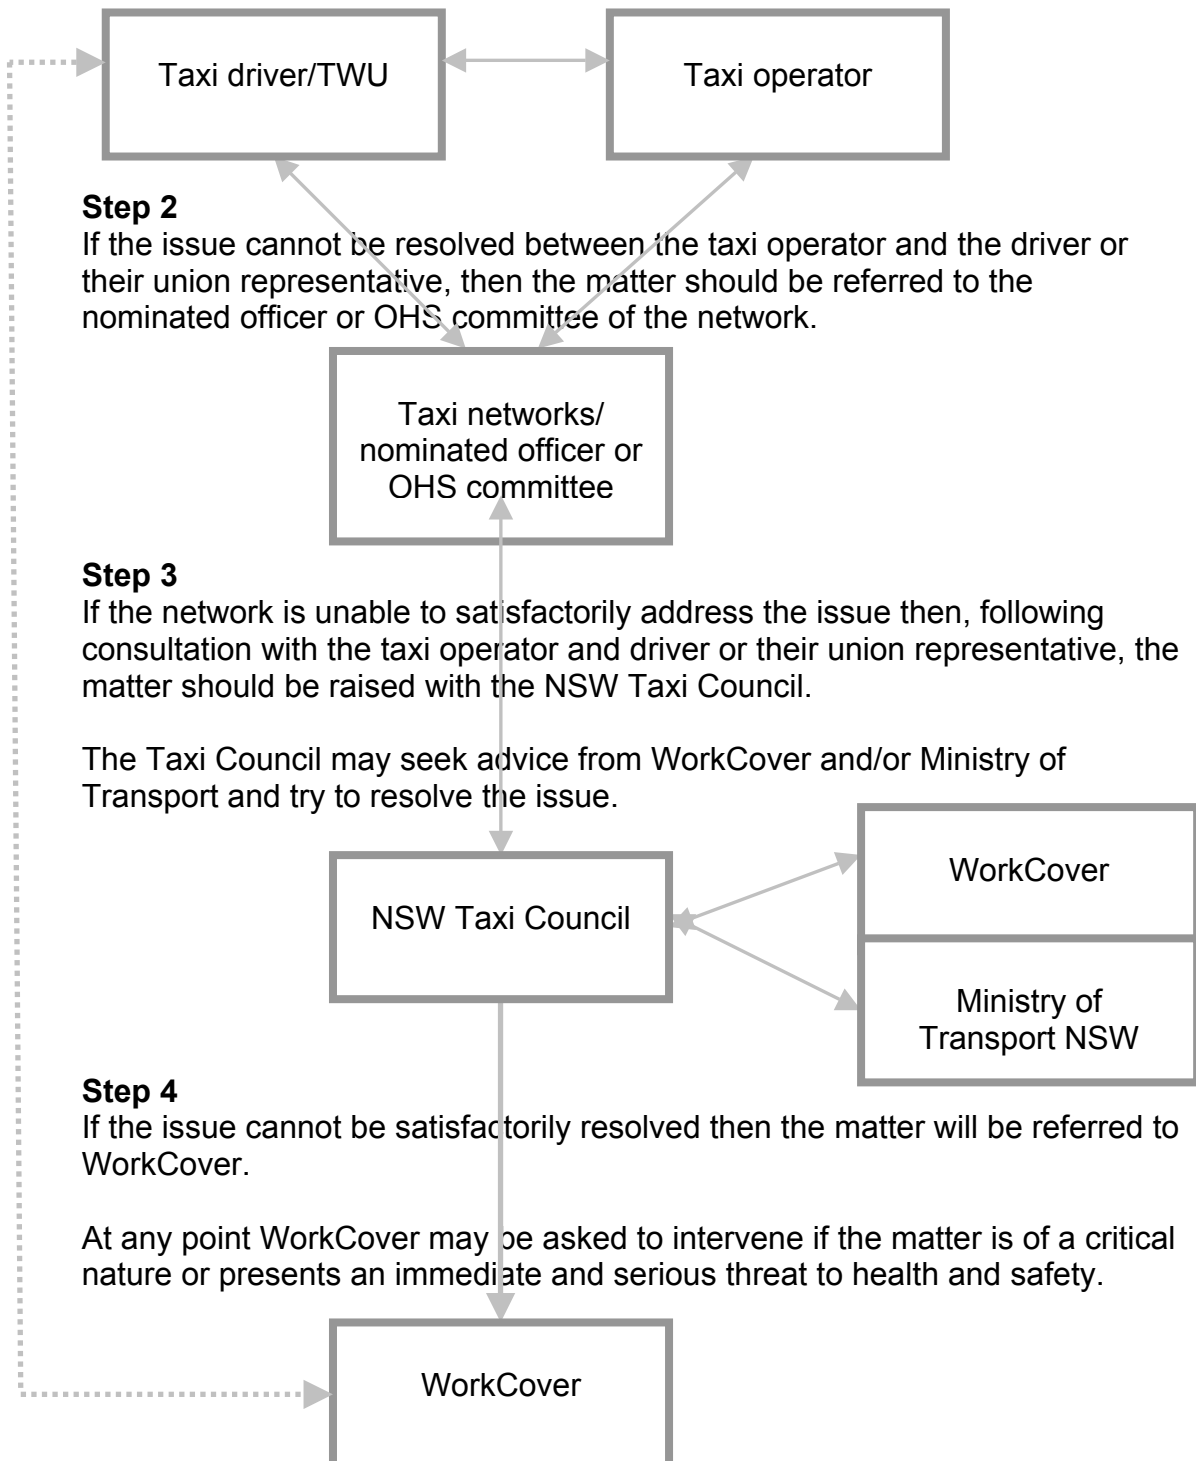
Taxi driver/TWU

Taxi operator

**Step 2**
If the issue cannot be resolved between the taxi operator and the driver or their union representative, then the matter should be referred to the nominated officer or OHS committee of the network.

Taxi networks/ nominated officer or OHS committee

**Step 3**
If the network is unable to satisfactorily address the issue then, following consultation with the taxi operator and driver or their union representative, the matter should be raised with the NSW Taxi Council.

The Taxi Council may seek advice from WorkCover and/or Ministry of Transport and try to resolve the issue.

NSW Taxi Council

WorkCover

Ministry of Transport NSW

**Step 4**
If the issue cannot be satisfactorily resolved then the matter will be referred to WorkCover.

At any point WorkCover may be asked to intervene if the matter is of a critical nature or presents an immediate and serious threat to health and safety.

WorkCover